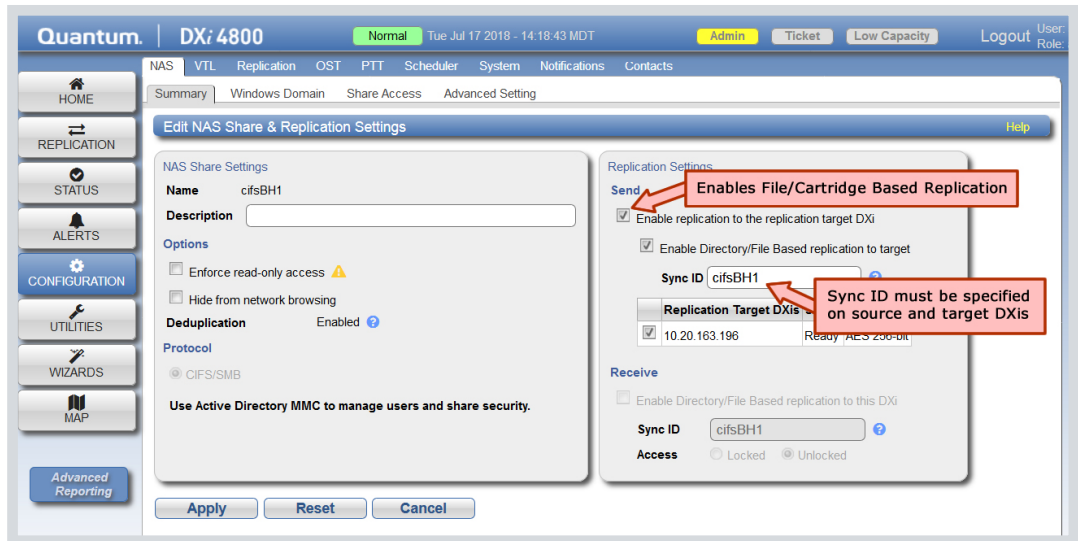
Quantum. | DXi 4800 Normal Tue Jul 17 2018 - 14:18:43 MDT Admin Ticket Low Capacity Logout User: Role:

HOME
REPLICATION
STATUS
ALERTS
CONFIGURATION
UTILITIES
WIZARDS
MAP
Advanced Reporting

NAS VTL Replication OST PTT Scheduler System Notifications Contacts

Summary Windows Domain Share Access Advanced Setting

Edit NAS Share & Replication Settings Help

NAS Share Settings

Name cifsBH1

Description

Options

Enforce read-only access

Hide from network browsing

Deduplication Enabled

Protocol

CIFS/SMB

Use Active Directory MMC to manage users and share security.

Replication Settings

Send

Enables File/Cartridge Based Replication

Enable replication to the replication target DXi

Enable Directory/File Based replication to target

Sync ID cifsBH1

Sync ID must be specified on source and target DXis

| | Replication Target DXis | S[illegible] | |
|---|---|---|---|
| ☑ | 10.20.163.196 | Ready | AES 256-bit |

Receive

Enable Directory/File Based replication to this DXi

Sync ID cifsBH1

Access Locked Unlocked

Apply Reset Cancel